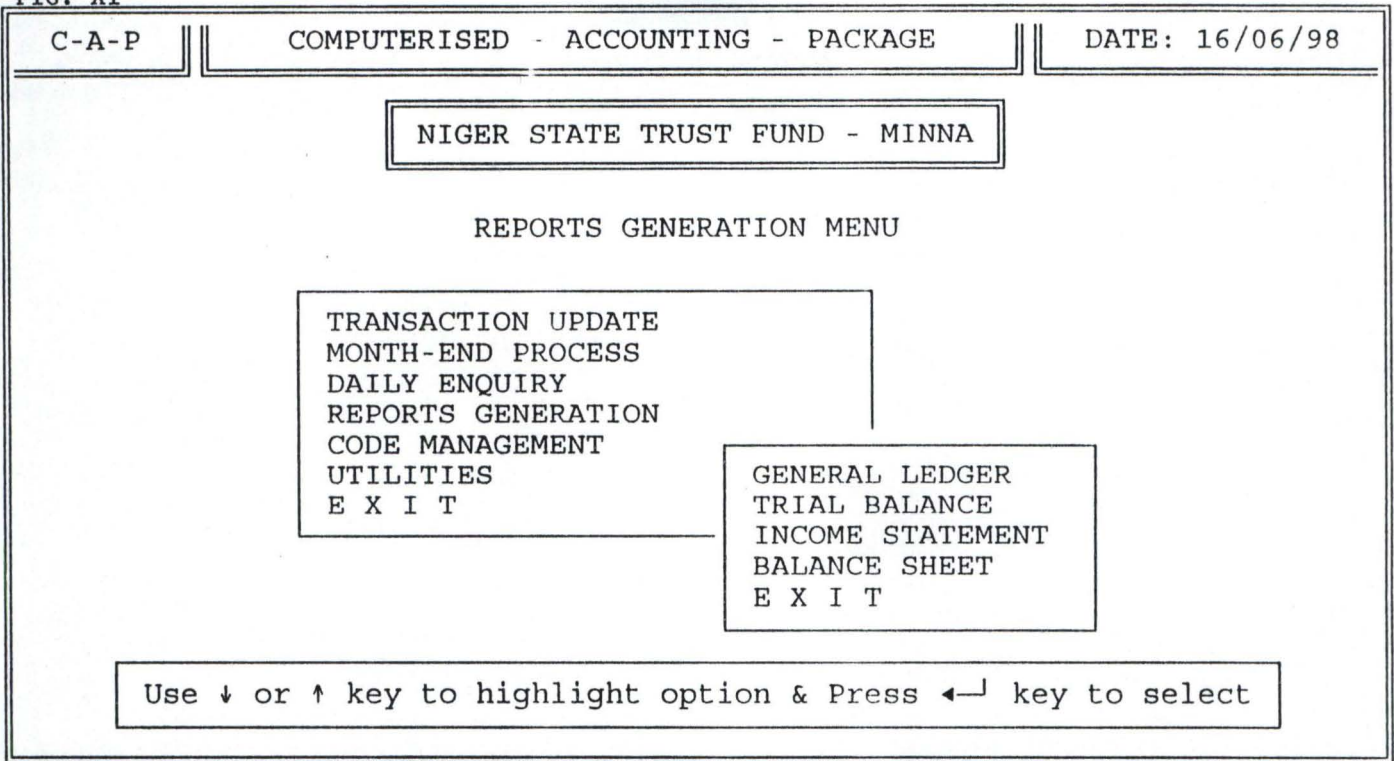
FIG. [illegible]

C-A-P

COMPUTERISED - ACCOUNTING - PACKAGE

DATE: 16/06/98

NIGER STATE TRUST FUND - MINNA

REPORTS GENERATION MENU

TRANSACTION UPDATE
MONTH-END PROCESS
DAILY ENQUIRY
REPORTS GENERATION
CODE MANAGEMENT
UTILITIES
E X I T

GENERAL LEDGER
TRIAL BALANCE
INCOME STATEMENT
BALANCE SHEET
E X I T

Use ↓ or ↑ key to highlight option & Press ←┘ key to select